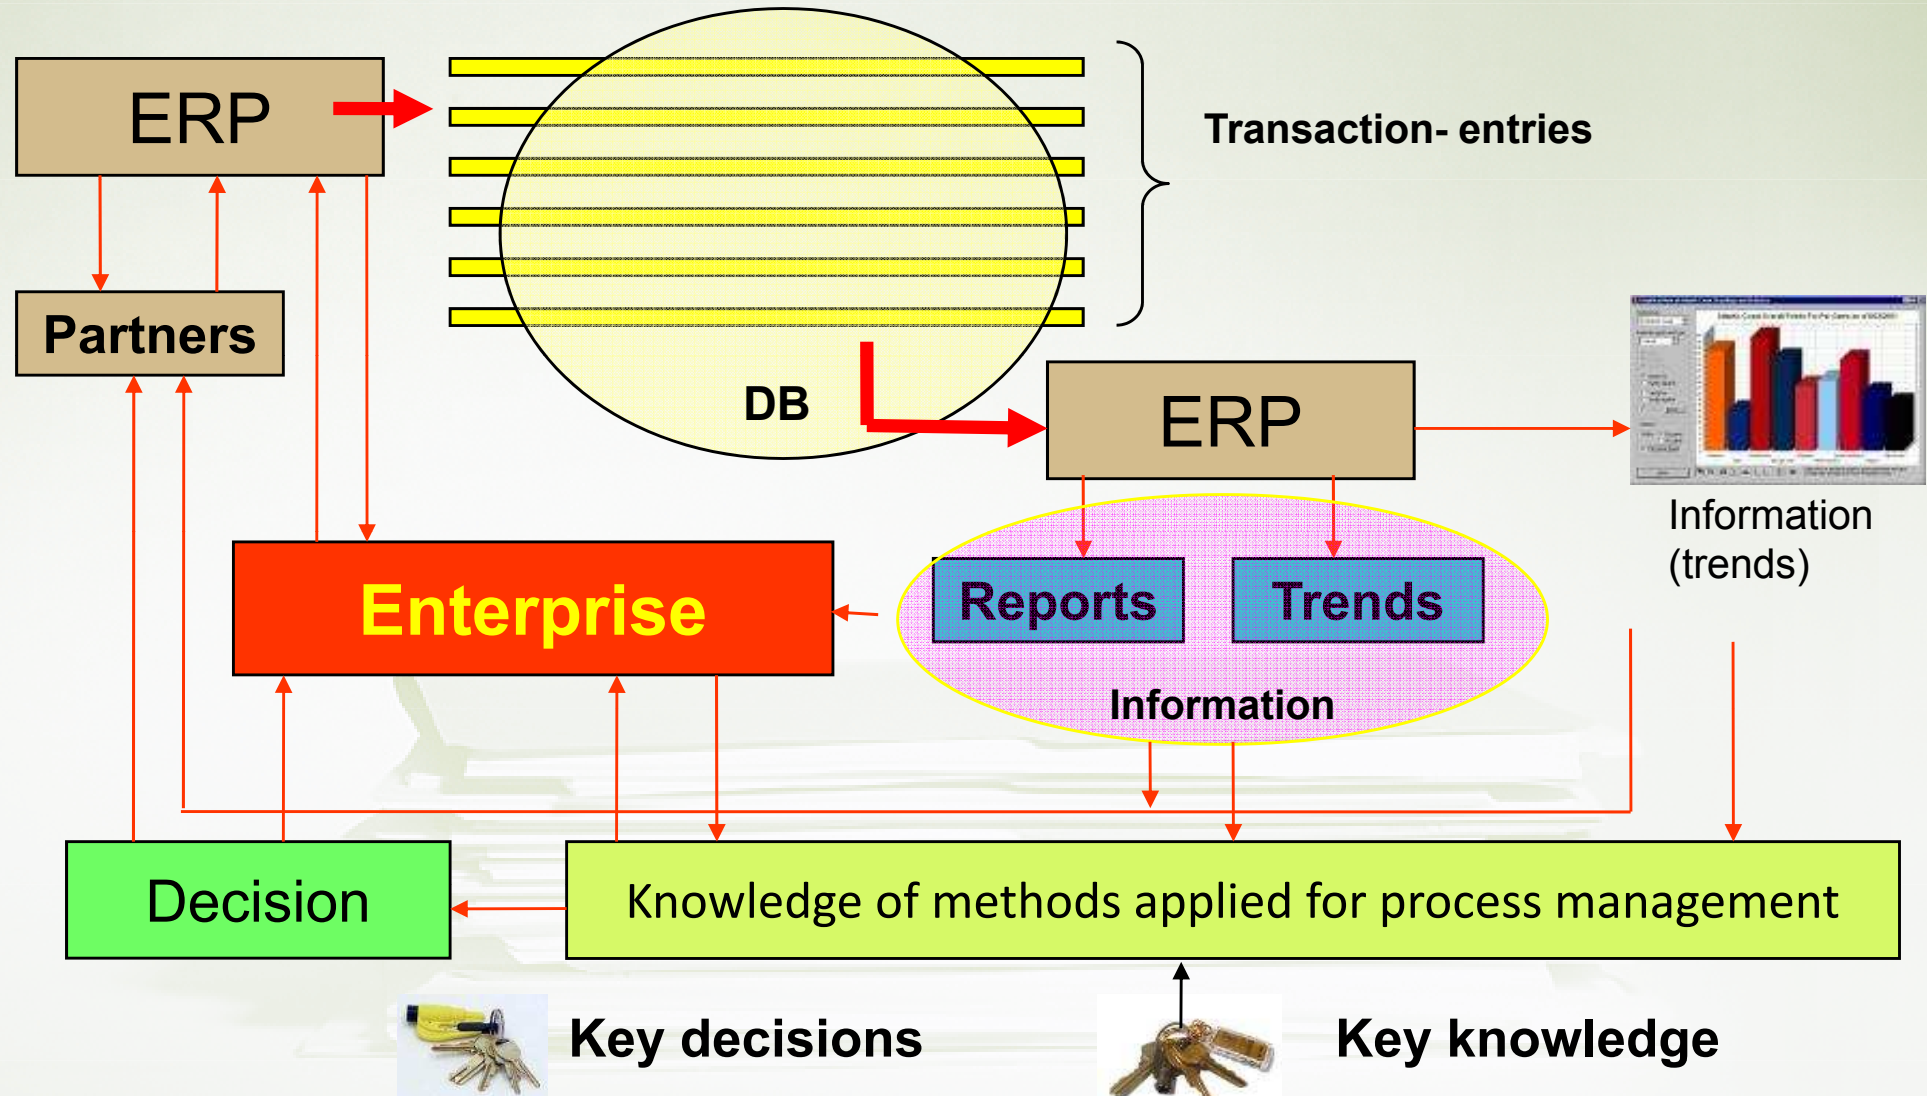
ERP

Transaction- entries

Partners

DB

ERP

Information (trends)

Enterprise

Reports

Trends

Information

Decision

Knowledge of methods applied for process management

Key decisions

Key knowledge